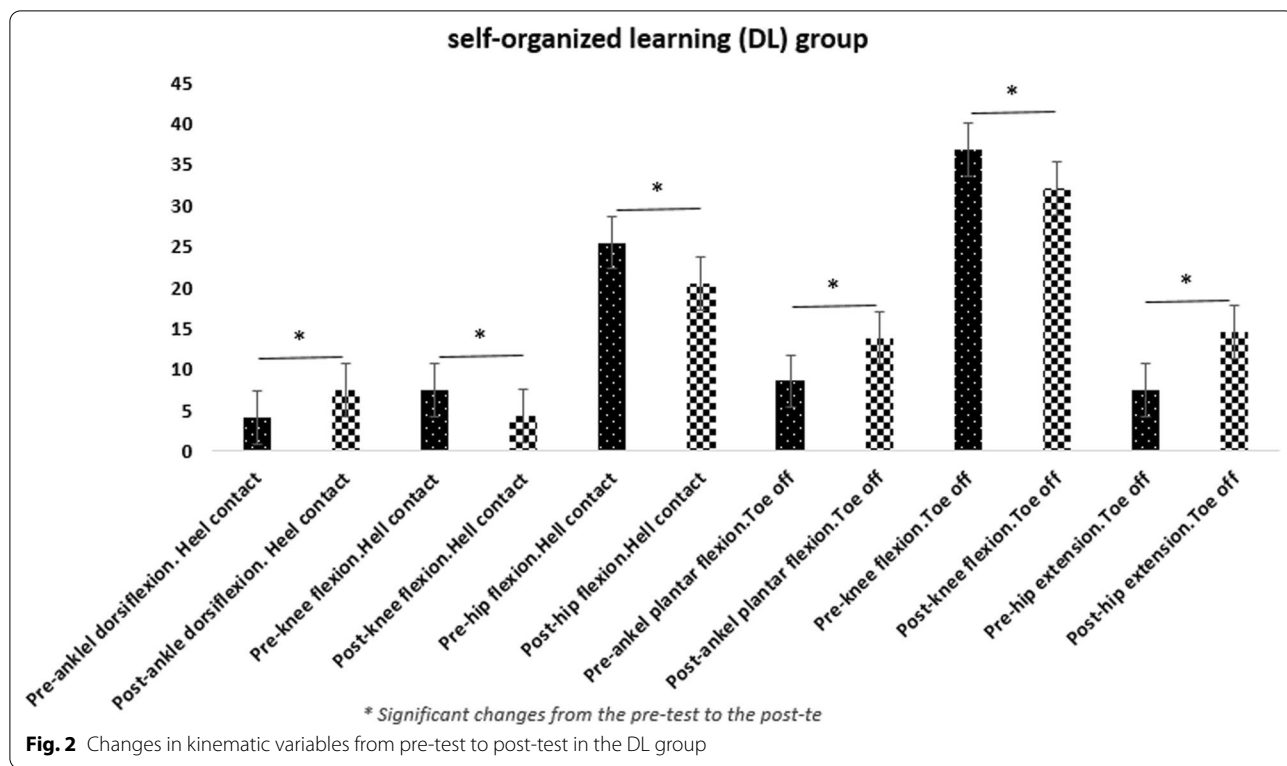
self-organized learning (DL) group

45
40
35
30
25
20
15
10
5
0

*
*
*
*
*
*

Pre-anklel dorsiflexion. Heel contact
Post-ankle dorsiflexion. Heel contact
Pre-knee flexion.Hell contact
Post-knee flexion.Hell contact
Pre-hip flexion.Hell contact
Post-hip flexion.Hell contact
Pre-ankel plantar flexion.Toe off
Post-ankel plantar flexion.Toe off
Pre-knee flexion.Toe off
Post-knee flexion.Toe off
Pre-hip extension.Toe off
Post-hip extension.Toe off

* Significant changes from the pre-test to the post-te

Fig. 2 Changes in kinematic variables from pre-test to post-test in the DL group